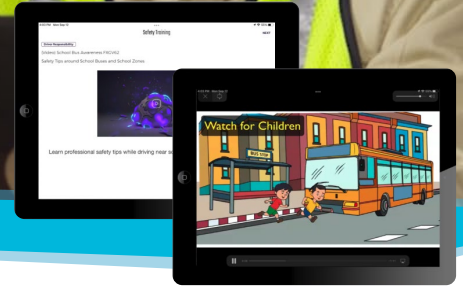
Safety Training

NEXT

Driver Responsibility

(Video) School Bus Awareness FBCVAZ

Safety Tips around School Buses and School Zones.

Learn professional safety tips while driving near s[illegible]

Watch for Children

BUS STOP